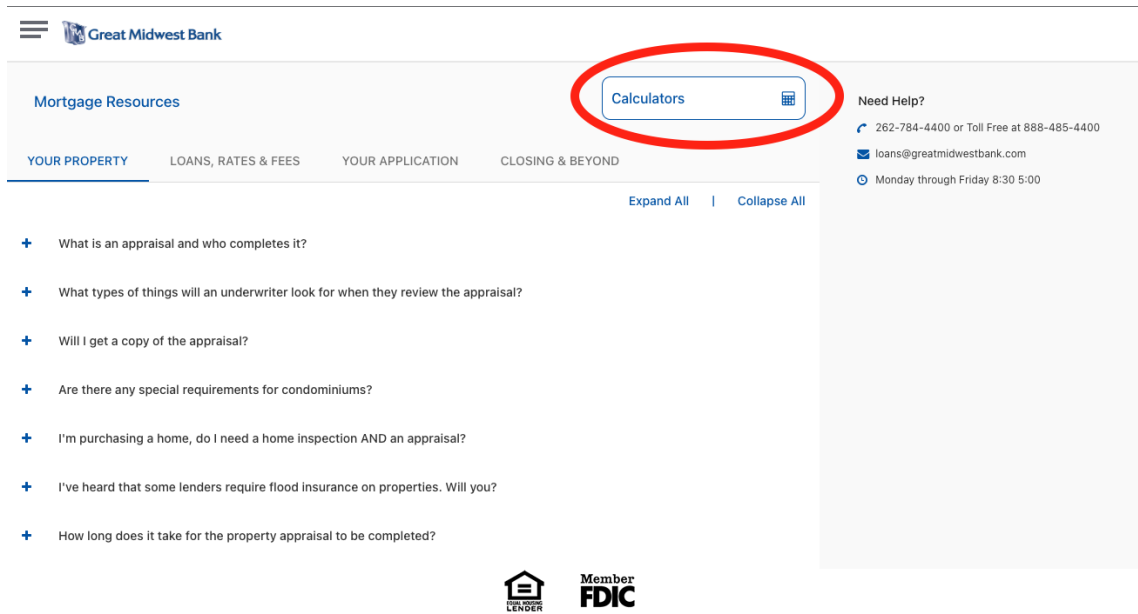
Great Midwest Bank

Mortgage Resources

Calculators

Need Help?

262-784-4400 or Toll Free at 888-485-4400

loans@greatmidwestbank.com

Monday through Friday 8:30 5:00

YOUR PROPERTY LOANS, RATES & FEES YOUR APPLICATION CLOSING & BEYOND

Expand All | Collapse All

+ What is an appraisal and who completes it?

+ What types of things will an underwriter look for when they review the appraisal?

+ Will I get a copy of the appraisal?

+ Are there any special requirements for condominiums?

+ I'm purchasing a home, do I need a home inspection AND an appraisal?

+ I've heard that some lenders require flood insurance on properties. Will you?

+ How long does it take for the property appraisal to be completed?

EQUAL HOUSING LENDER

Member FDIC